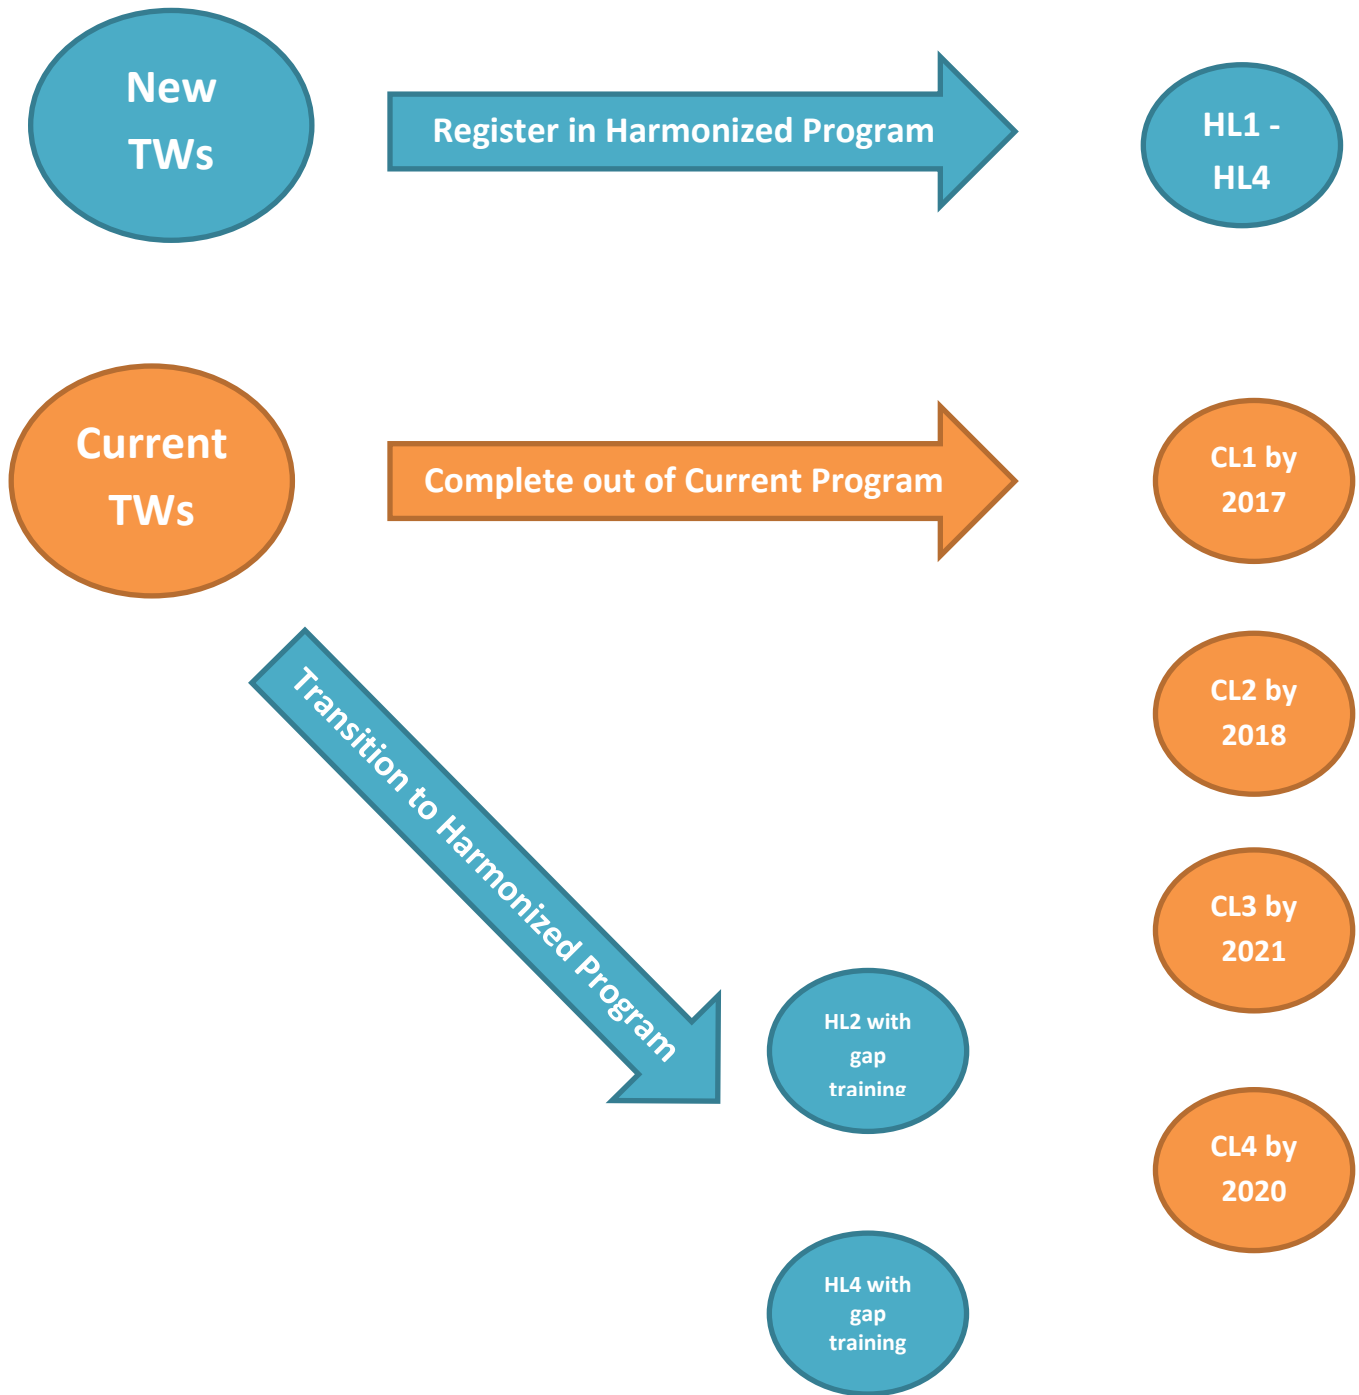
New TWs

Register in Harmonized Program

HL1 - HL4

Current TWs

Complete out of Current Program

CL1 by 2017

CL2 by 2018

CL3 by 2021

CL4 by 2020

Transition to Harmonized Program

HL2 with gap training

HL4 with gap training